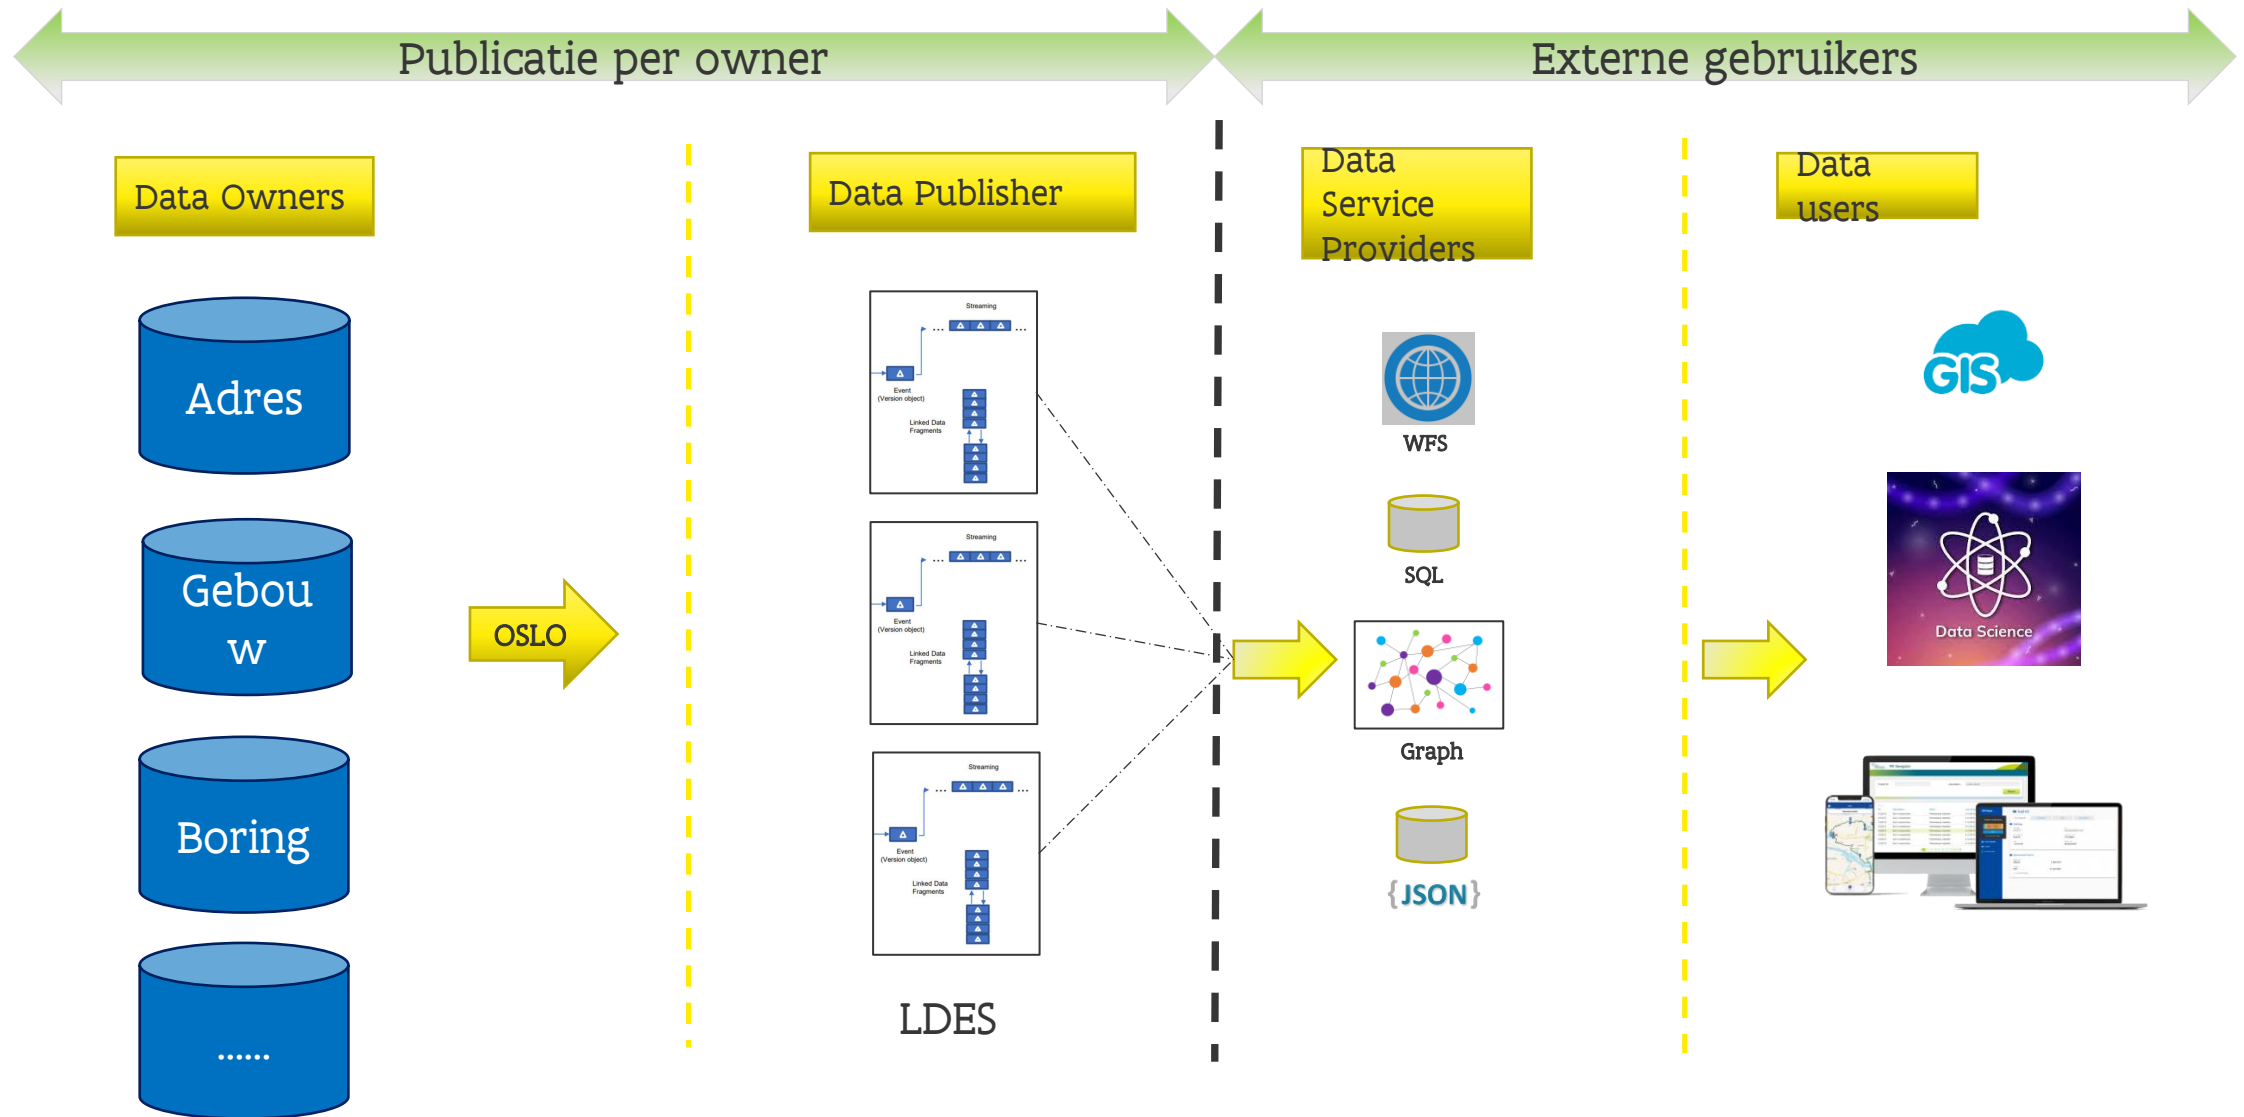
Publicatie per owner

Externe gebruikers

Data Owners

Adres

Gebouw

Boring

......

OSLO

Data Publisher

Streaming

Event (Version object)

Linked Data Fragments

Streaming

Event (Version object)

Linked Data Fragments

Streaming

Event (Version object)

Linked Data Fragments

LDES

Data Service Providers

WFS

SQL

Graph

{JSON}

Data users

GIS

Data Science